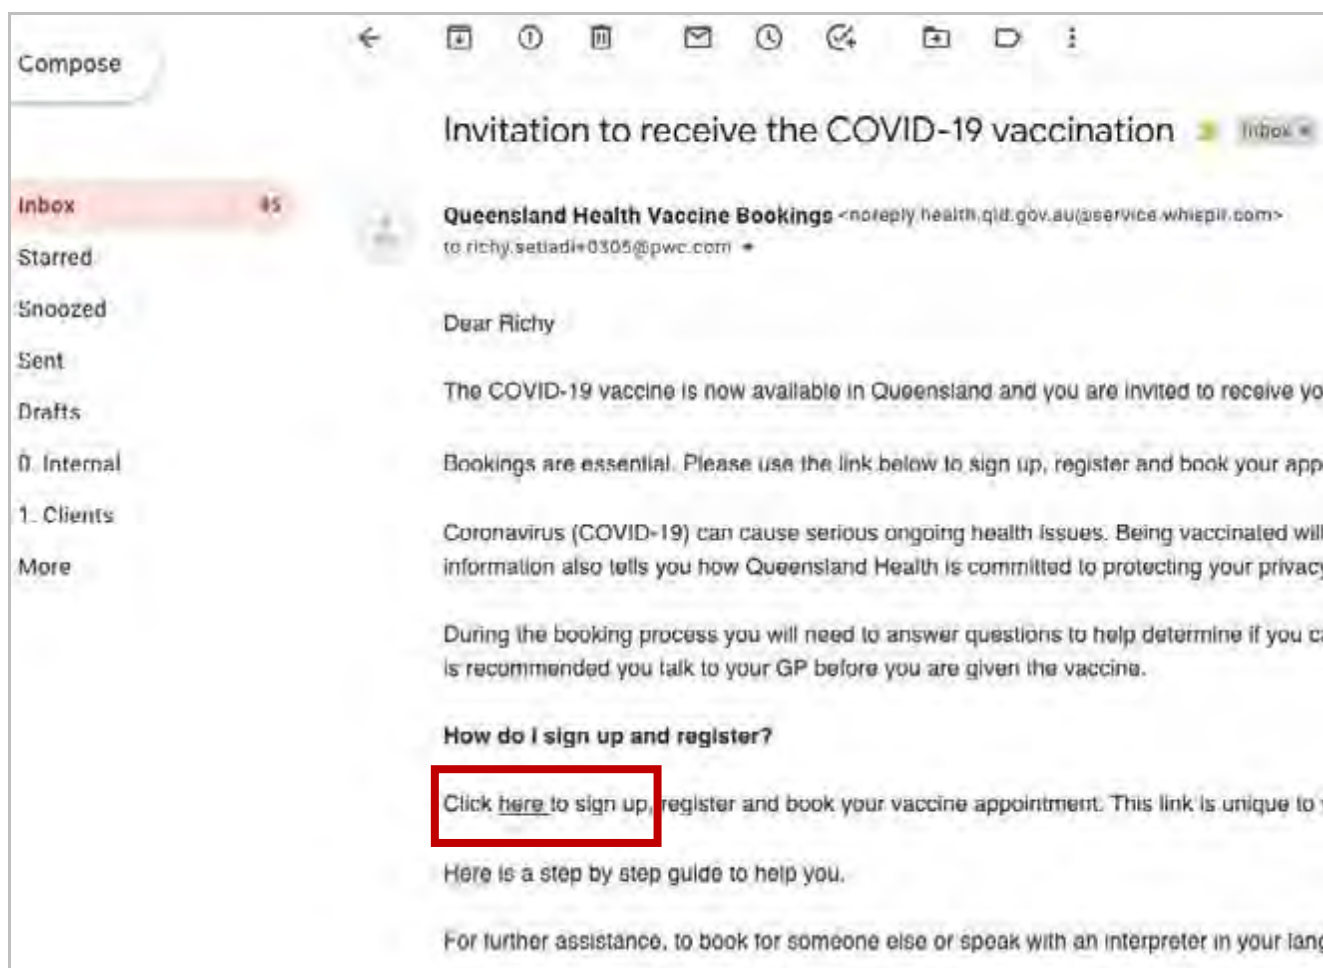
Compose

Inbox 45
Starred
Snoozed
Sent
Drafts
0. Internal
1. Clients
More

Invitation to receive the COVID-19 vaccination Inbox ×

Queensland Health Vaccine Bookings <noreply.health.qld.gov.au@service.whispir.com>
to richy.setiadi+0305@pwc.com

Dear Richy

The COVID-19 vaccine is now available in Queensland and you are invited to receive yo

Bookings are essential. Please use the link below to sign up, register and book your app

Coronavirus (COVID-19) can cause serious ongoing health issues. Being vaccinated will information also tells you how Queensland Health is committed to protecting your privacy

During the booking process you will need to answer questions to help determine if you c is recommended you talk to your GP before you are given the vaccine.

How do I sign up and register?

Click here to sign up, register and book your vaccine appointment. This link is unique to

Here is a step by step guide to help you.

For further assistance, to book for someone else or speak with an interpreter in your lang